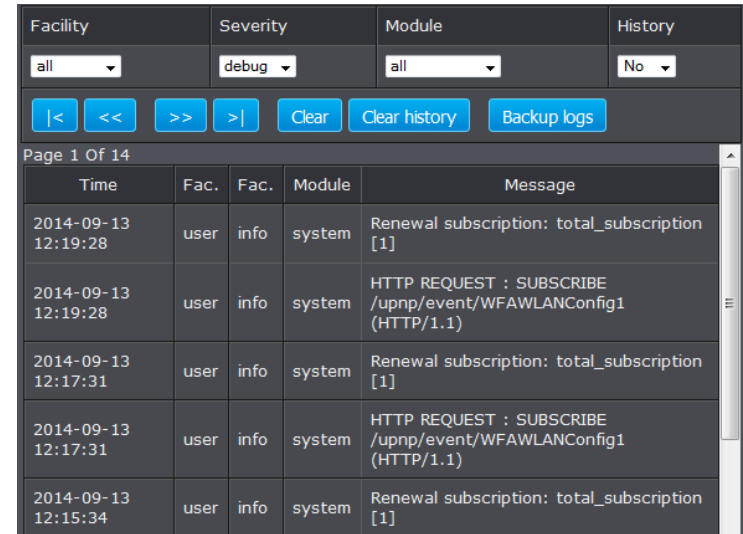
| Facility | Severity | Module | History |
|---|---|---|---|
| all | debug | all | No |

|< << >> >| Clear Clear history Backup logs

Page 1 Of 14

| Time | Fac. | Fac. | Module | Message |
|---|---|---|---|---|
| 2014-09-13 12:19:28 | user | info | system | Renewal subscription: total_subscription [1] |
| 2014-09-13 12:19:28 | user | info | system | HTTP REQUEST : SUBSCRIBE /upnp/event/WFAWLANConfig1 (HTTP/1.1) |
| 2014-09-13 12:17:31 | user | info | system | Renewal subscription: total_subscription [1] |
| 2014-09-13 12:17:31 | user | info | system | HTTP REQUEST : SUBSCRIBE /upnp/event/WFAWLANConfig1 (HTTP/1.1) |
| 2014-09-13 12:15:34 | user | info | system | Renewal subscription: total_subscription [1] |